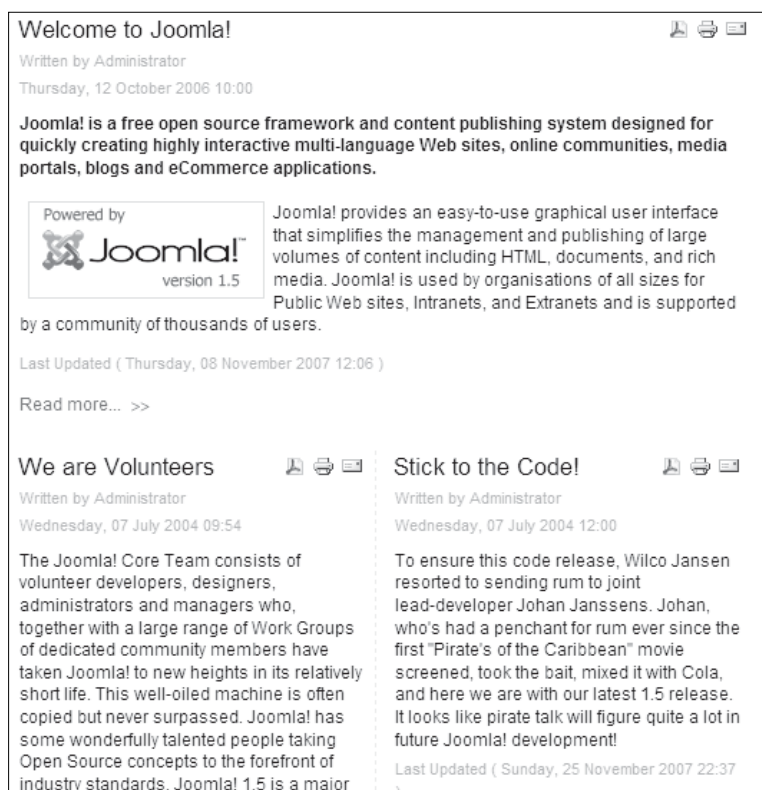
Welcome to Joomla!

Written by Administrator

Thursday, 12 October 2006 10:00

**Joomla! is a free open source framework and content publishing system designed for quickly creating highly interactive multi-language Web sites, online communities, media portals, blogs and eCommerce applications.**

Powered by
Joomla!
version 1.5

Joomla! provides an easy-to-use graphical user interface that simplifies the management and publishing of large volumes of content including HTML, documents, and rich media. Joomla! is used by organisations of all sizes for Public Web sites, Intranets, and Extranets and is supported by a community of thousands of users.

Last Updated ( Thursday, 08 November 2007 12:06 )

Read more... >>

We are Volunteers

Written by Administrator

Wednesday, 07 July 2004 09:54

The Joomla! Core Team consists of volunteer developers, designers, administrators and managers who, together with a large range of Work Groups of dedicated community members have taken Joomla! to new heights in its relatively short life. This well-oiled machine is often copied but never surpassed. Joomla! has some wonderfully talented people taking Open Source concepts to the forefront of industry standards. Joomla! 1.5 is a major

Stick to the Code!

Written by Administrator

Wednesday, 07 July 2004 12:00

To ensure this code release, Wilco Jansen resorted to sending rum to joint lead-developer Johan Janssens. Johan, who's had a penchant for rum ever since the first "Pirate's of the Caribbean" movie screened, took the bait, mixed it with Cola, and here we are with our latest 1.5 release. It looks like pirate talk will figure quite a lot in future Joomla! development!

Last Updated ( Sunday, 25 November 2007 22:37 )